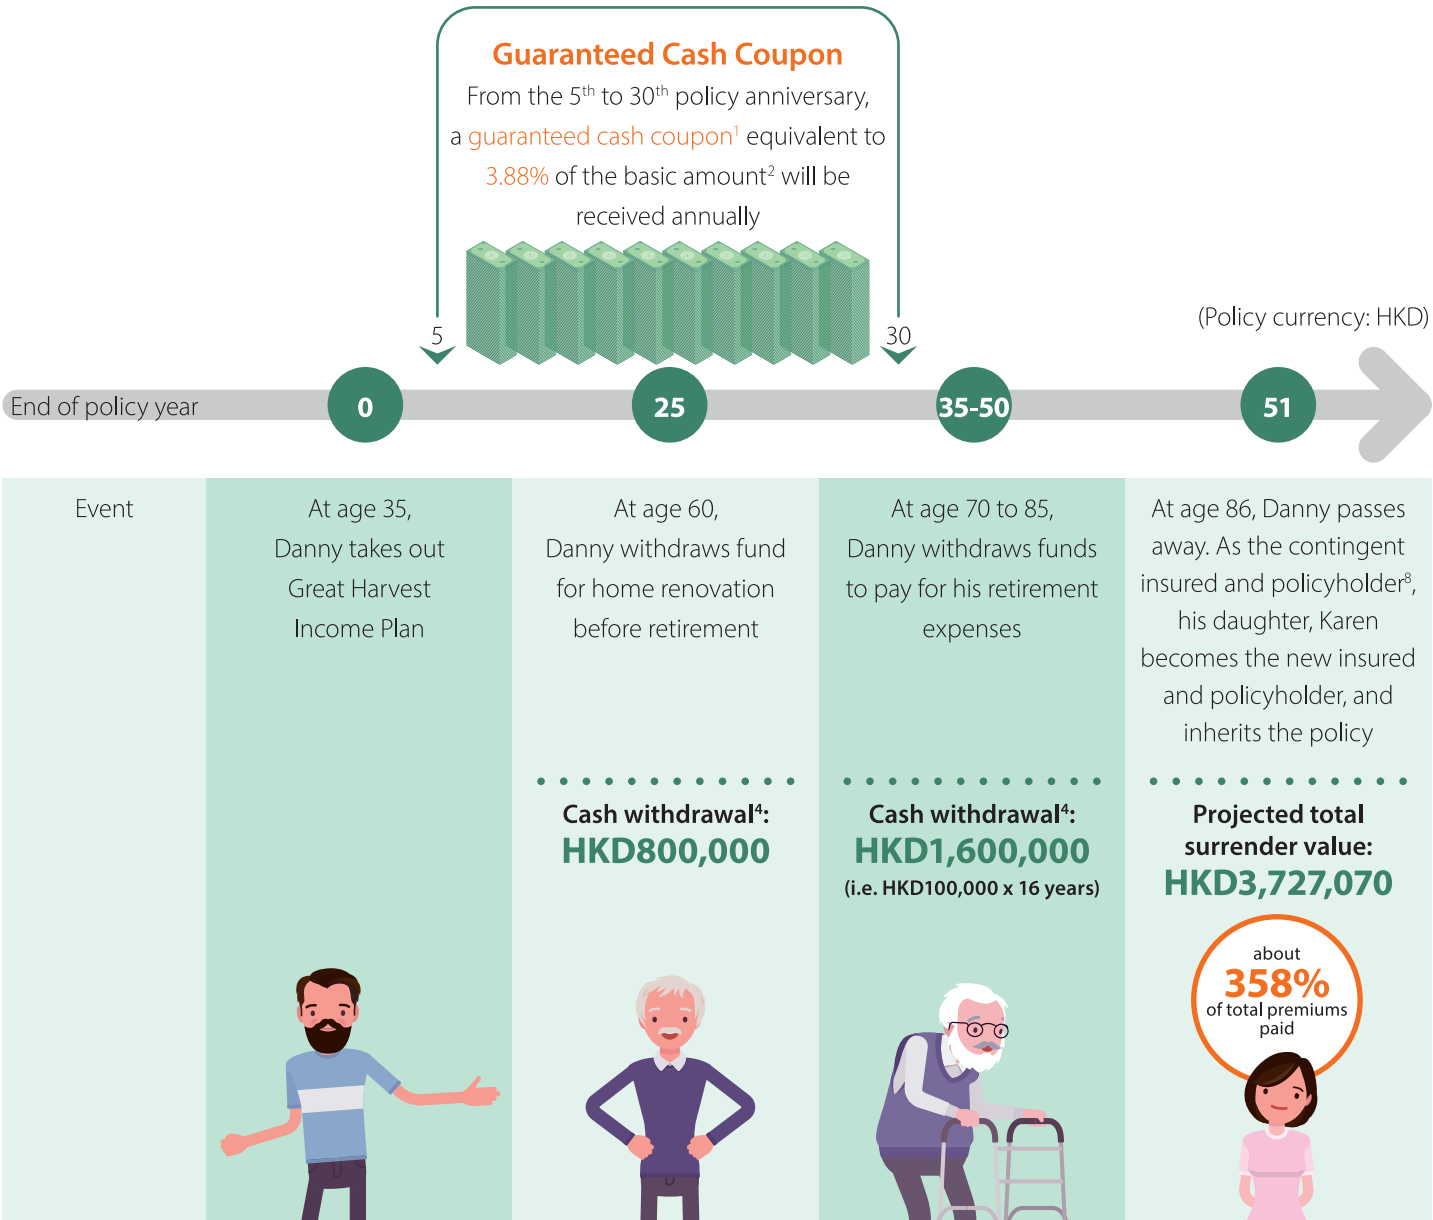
Guaranteed Cash Coupon

From the $5^{th}$ to $30^{th}$ policy anniversary, a guaranteed cash coupon$^{1}$ equivalent to 3.88% of the basic amount$^{2}$ will be received annually

(Policy currency: HKD)

5

30

End of policy year

0

25

35-50

51

Event

At age 35, Danny takes out Great Harvest Income Plan

At age 60, Danny withdraws fund for home renovation before retirement

At age 70 to 85, Danny withdraws funds to pay for his retirement expenses

At age 86, Danny passes away. As the contingent insured and policyholder$^{8}$, his daughter, Karen becomes the new insured and policyholder, and inherits the policy

Cash withdrawal$^{4}$:
HKD800,000

Cash withdrawal$^{4}$:
HKD1,600,000
(i.e. HKD100,000 x 16 years)

Projected total surrender value:
HKD3,727,070

about
358%
of total premiums paid